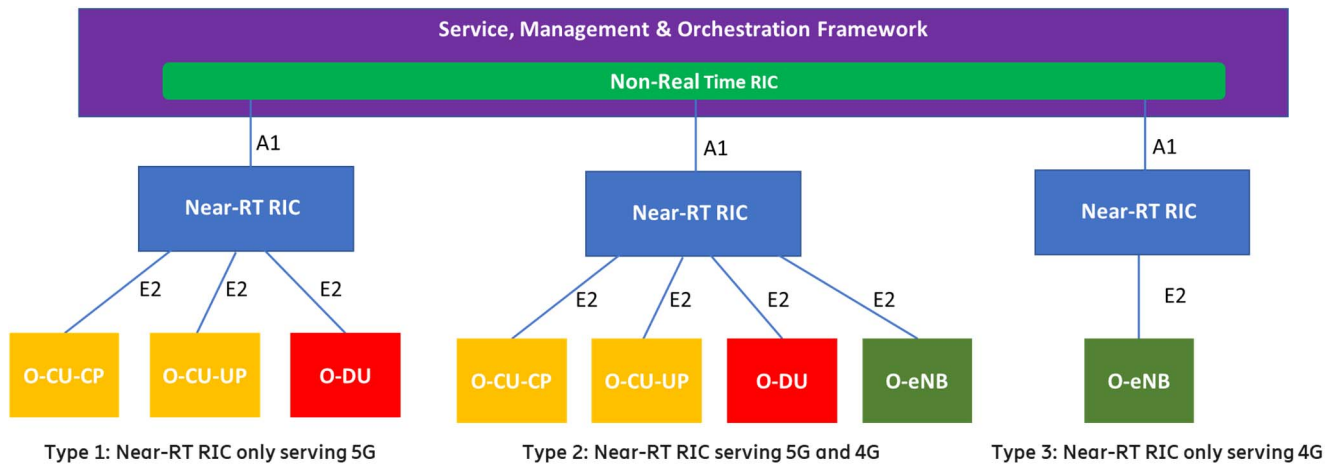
Service, Management & Orchestration Framework

Non-Real Time RIC

A1

Near-RT RIC

E2 E2 E2

O-CU-CP O-CU-UP O-DU

Type 1: Near-RT RIC only serving 5G

A1

Near-RT RIC

E2 E2 E2 E2

O-CU-CP O-CU-UP O-DU O-eNB

Type 2: Near-RT RIC serving 5G and 4G

A1

Near-RT RIC

E2

O-eNB

Type 3: Near-RT RIC only serving 4G